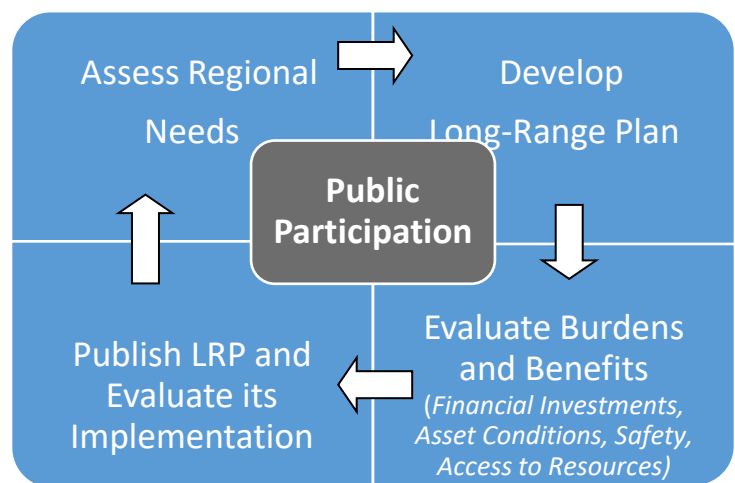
Assess Regional Needs

Develop Long-Range Plan

Public Participation

Evaluate Burdens and Benefits (*Financial Investments, Asset Conditions, Safety, Access to Resources*)

Publish LRP and Evaluate its Implementation